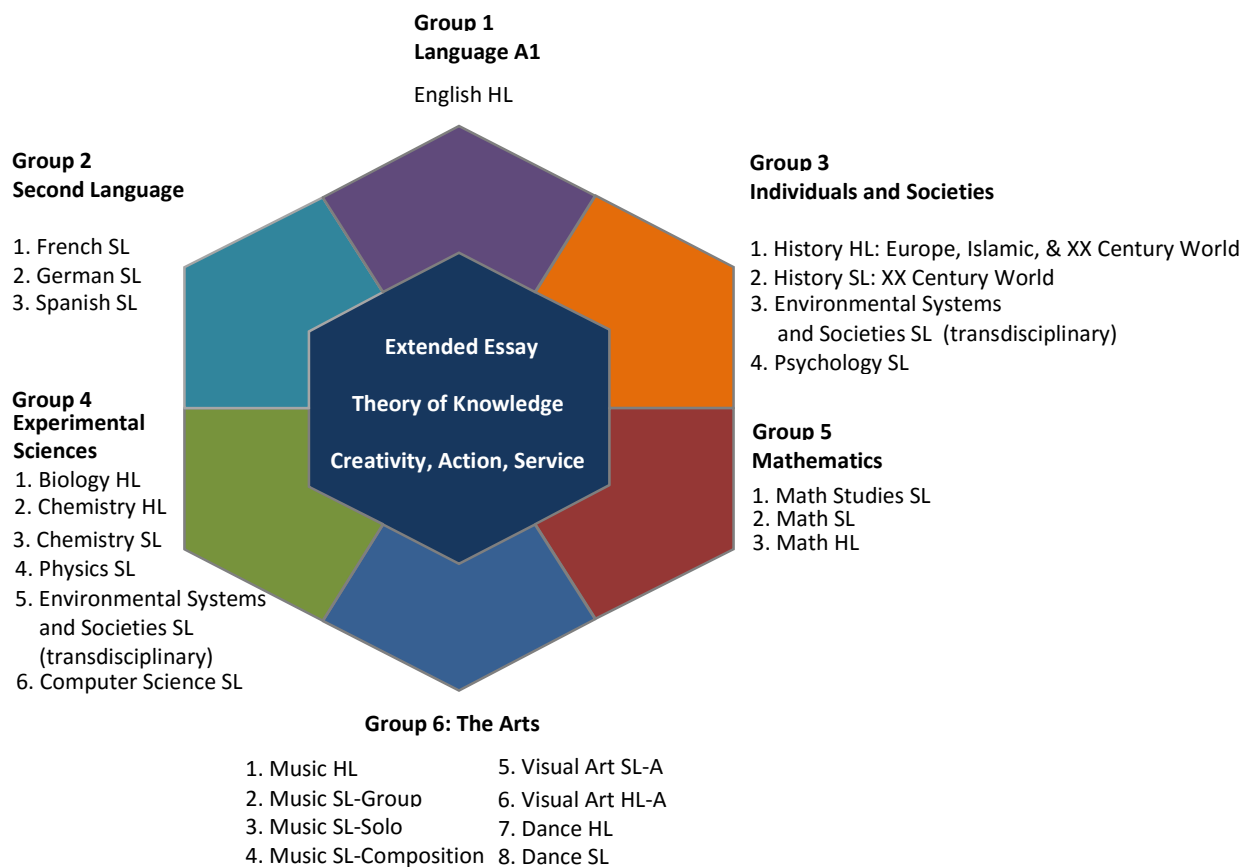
**Group 1**
**Language A1**

English HL

**Group 2**
**Second Language**

1. French SL
2. German SL
3. Spanish SL

**Group 3**
**Individuals and Societies**

1. History HL: Europe, Islamic, & XX Century World
2. History SL: XX Century World
3. Environmental Systems and Societies SL (transdisciplinary)
4. Psychology SL

**Extended Essay**

**Theory of Knowledge**

**Creativity, Action, Service**

**Group 4**
**Experimental Sciences**

1. Biology HL
2. Chemistry HL
3. Chemistry SL
4. Physics SL
5. Environmental Systems and Societies SL (transdisciplinary)
6. Computer Science SL

**Group 5**
**Mathematics**

1. Math Studies SL
2. Math SL
3. Math HL

**Group 6: The Arts**

1. Music HL
2. Music SL-Group
3. Music SL-Solo
4. Music SL-Composition

5. Visual Art SL-A
6. Visual Art HL-A
7. Dance HL
8. Dance SL